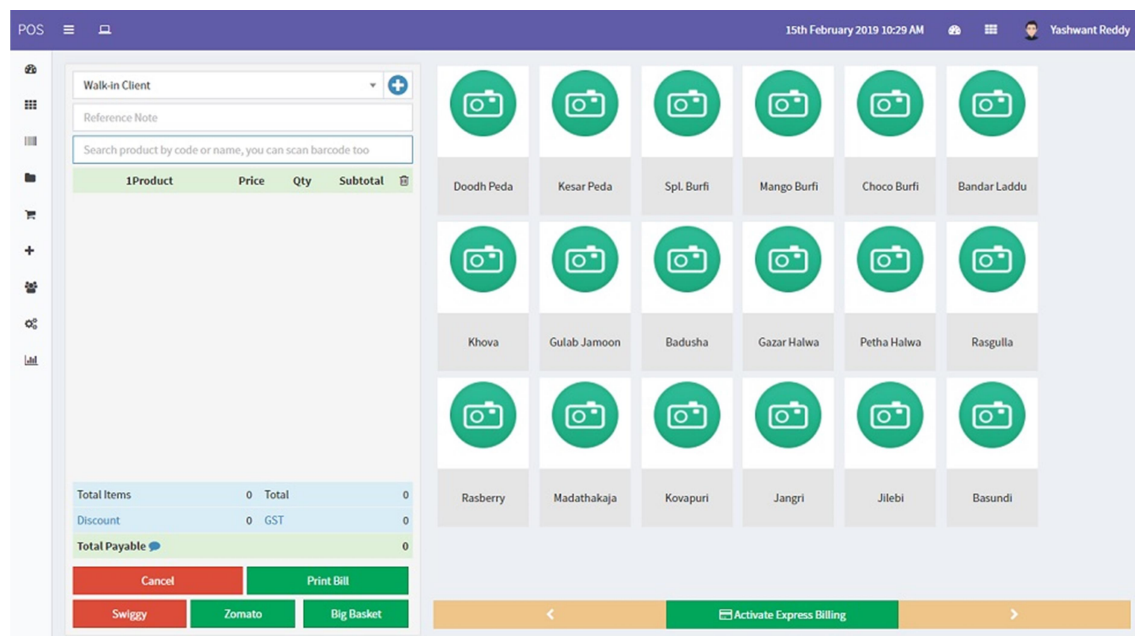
POS

15th February 2019 10:29 AM

Yashwant Reddy

Walk-in Client

Reference Note

Search product by code or name, you can scan barcode too

| 1Product | Price | Qty | Subtotal |
|---|---|---|---|

| Total Items | 0 | Total | 0 |
|---|---|---|---|
| Discount | 0 | GST | 0 |
| Total Payable | | | 0 |

Cancel

Print Bill

Swiggy

Zomato

Big Basket

Doodh Peda

Kesar Peda

Spl. Burfi

Mango Burfi

Choco Burfi

Bandar Laddu

Khova

Gulab Jamoon

Badusha

Gazar Halwa

Petha Halwa

Rasgulla

Rasberry

Madathakaja

Kovapuri

Jangri

Jilebi

Basundi

<

Activate Express Billing

>